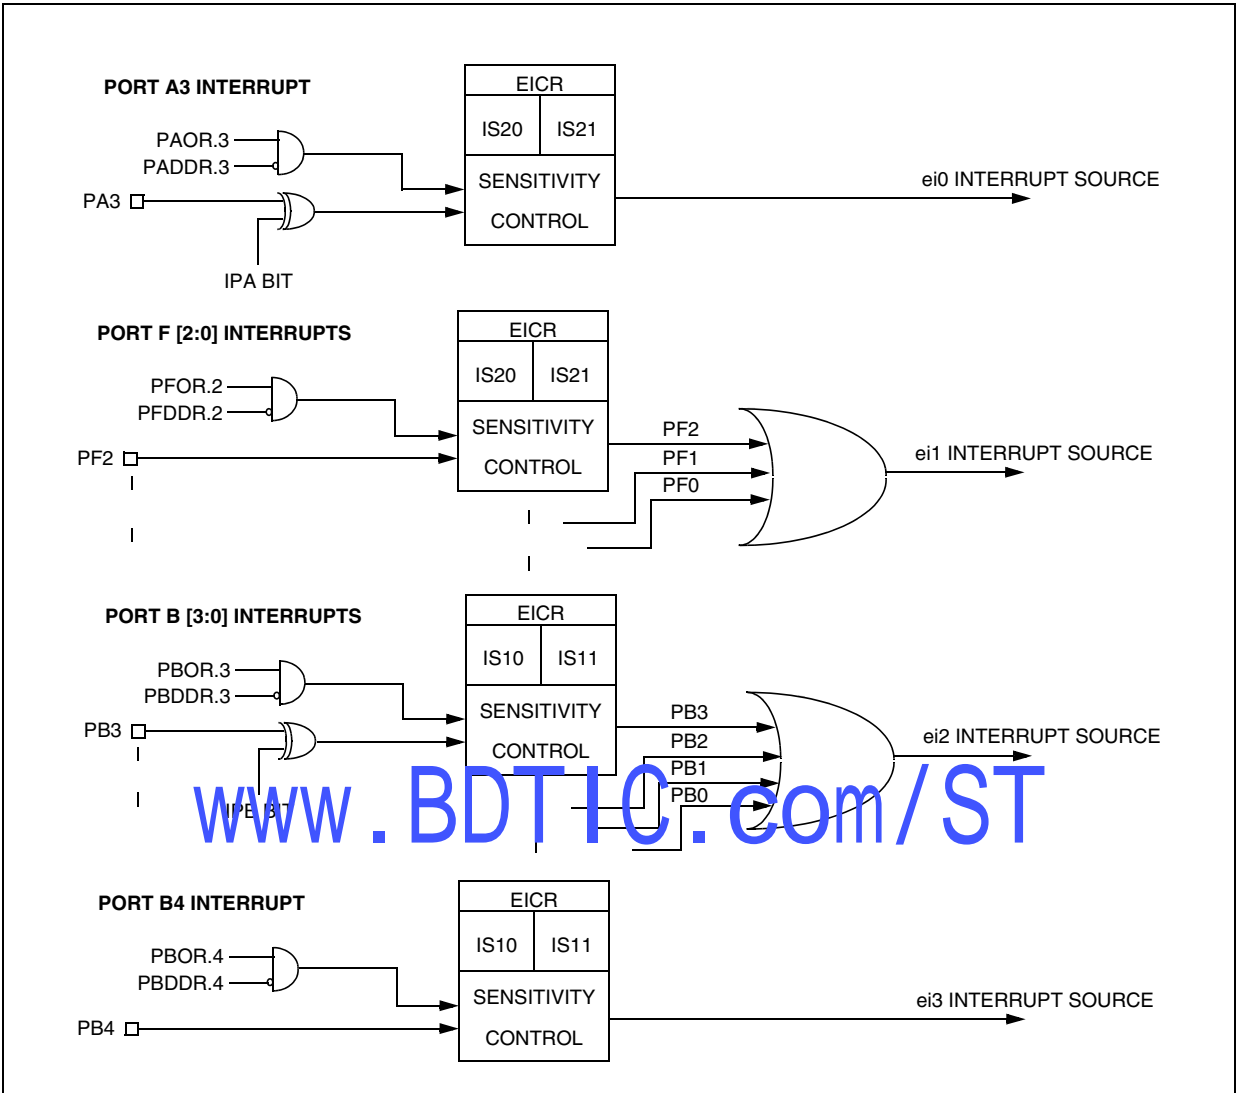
PORT A3 INTERRUPT

EICR

IS20 IS21

PAOR.3

PADDR.3

SENSITIVITY

ei0 INTERRUPT SOURCE

PA3

CONTROL

IPA BIT

PORT F [2:0] INTERRUPTS

EICR

IS20 IS21

PFOR.2

PFDDR.2

SENSITIVITY

PF2

ei1 INTERRUPT SOURCE

PF2

CONTROL

PF1

PF0

PORT B [3:0] INTERRUPTS

EICR

IS10 IS11

PBOR.3

PBDDR.3

SENSITIVITY

PB3

PB3

CONTROL

PB2

ei2 INTERRUPT SOURCE

PB1

IPB BIT

PB0

www.BDTIC.com/ST

PORT B4 INTERRUPT

EICR

IS10 IS11

PBOR.4

PBDDR.4

SENSITIVITY

ei3 INTERRUPT SOURCE

PB4

CONTROL